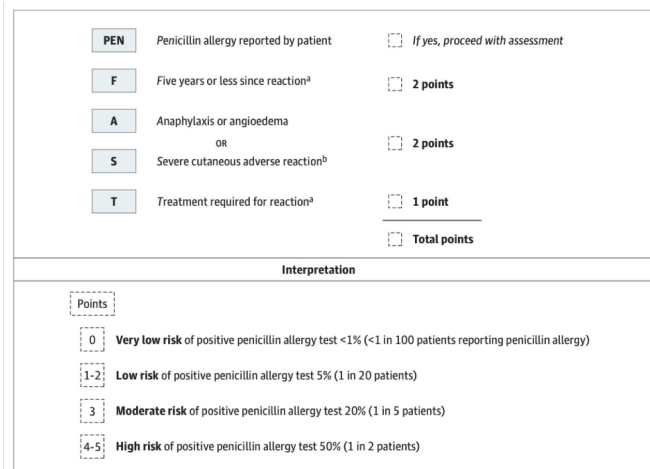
PEN Penicillin allergy reported by patient — If yes, proceed with assessment

F Five years or less since reaction$^{a}$ — 2 points

A Anaphylaxis or angioedema
OR
S Severe cutaneous adverse reaction$^{b}$ — 2 points

T Treatment required for reaction$^{a}$ — 1 point

Total points

Interpretation

Points

0 **Very low risk** of positive penicillin allergy test <1% (<1 in 100 patients reporting penicillin allergy)

1-2 **Low risk** of positive penicillin allergy test 5% (1 in 20 patients)

3 **Moderate risk** of positive penicillin allergy test 20% (1 in 5 patients)

4-5 **High risk** of positive penicillin allergy test 50% (1 in 2 patients)